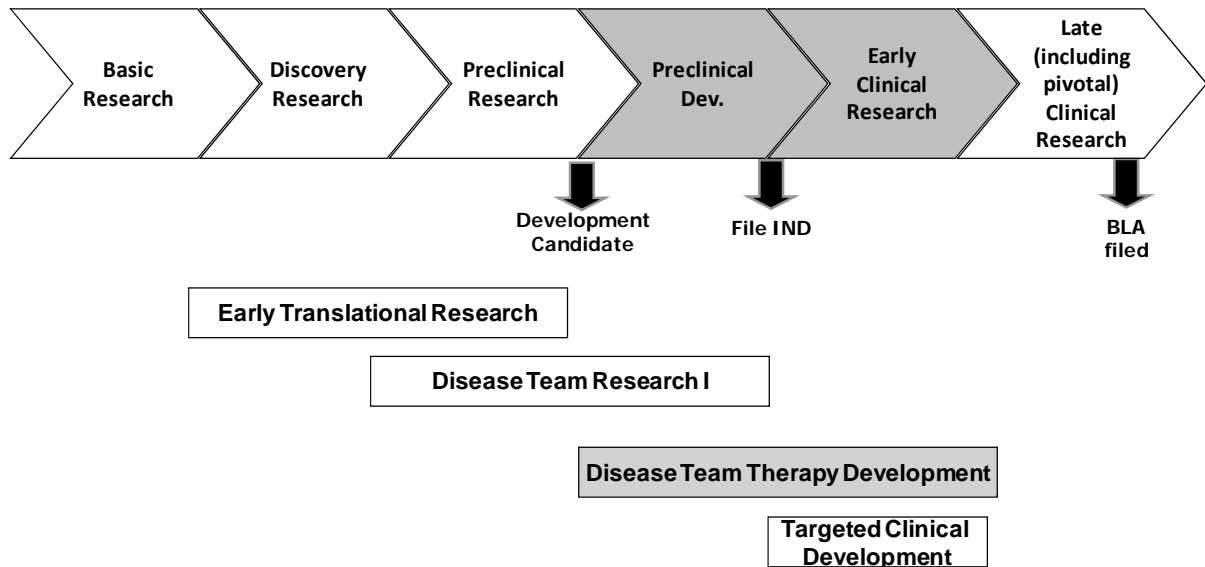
Basic Research

Discovery Research

Preclinical Research

Preclinical Dev.

Early Clinical Research

Late (including pivotal) Clinical Research

Development Candidate

File IND

BLA filed

Early Translational Research

Disease Team Research I

Disease Team Therapy Development

Targeted Clinical Development